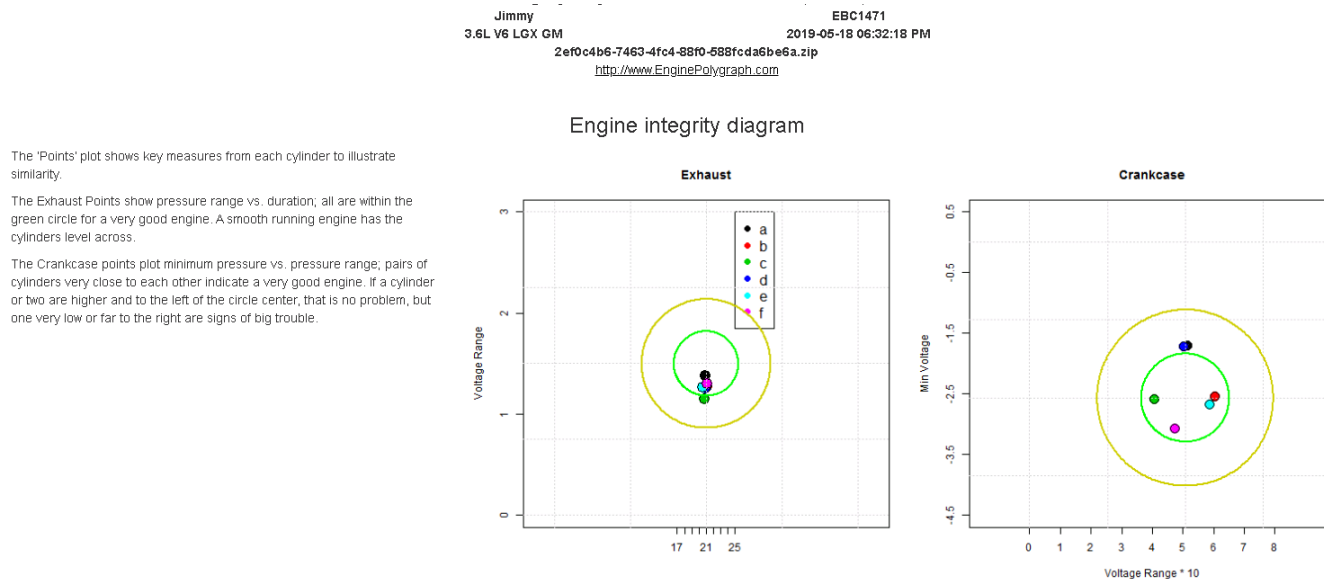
Jimmy
3.6L V6 LGX GM

EBC1471
2019-05-18 06:32:18 PM

2ef0c4b6-7463-4fc4-88f0-588fcda6be6a.zip
http://www.EnginePolygraph.com

Engine integrity diagram

The 'Points' plot shows key measures from each cylinder to illustrate similarity.

The Exhaust Points show pressure range vs. duration; all are within the green circle for a very good engine. A smooth running engine has the cylinders level across.

The Crankcase points plot minimum pressure vs. pressure range; pairs of cylinders very close to each other indicate a very good engine. If a cylinder or two are higher and to the left of the circle center, that is no problem, but one very low or far to the right are signs of big trouble.

Exhaust

Voltage Range

3
2
1
0

a
b
c
d
e
f

17 21 25

Crankcase

Min Voltage

0.5
-0.5
-1.5
-2.5
-3.5
-4.5

0 1 2 3 4 5 6 7 8

Voltage Range * 10